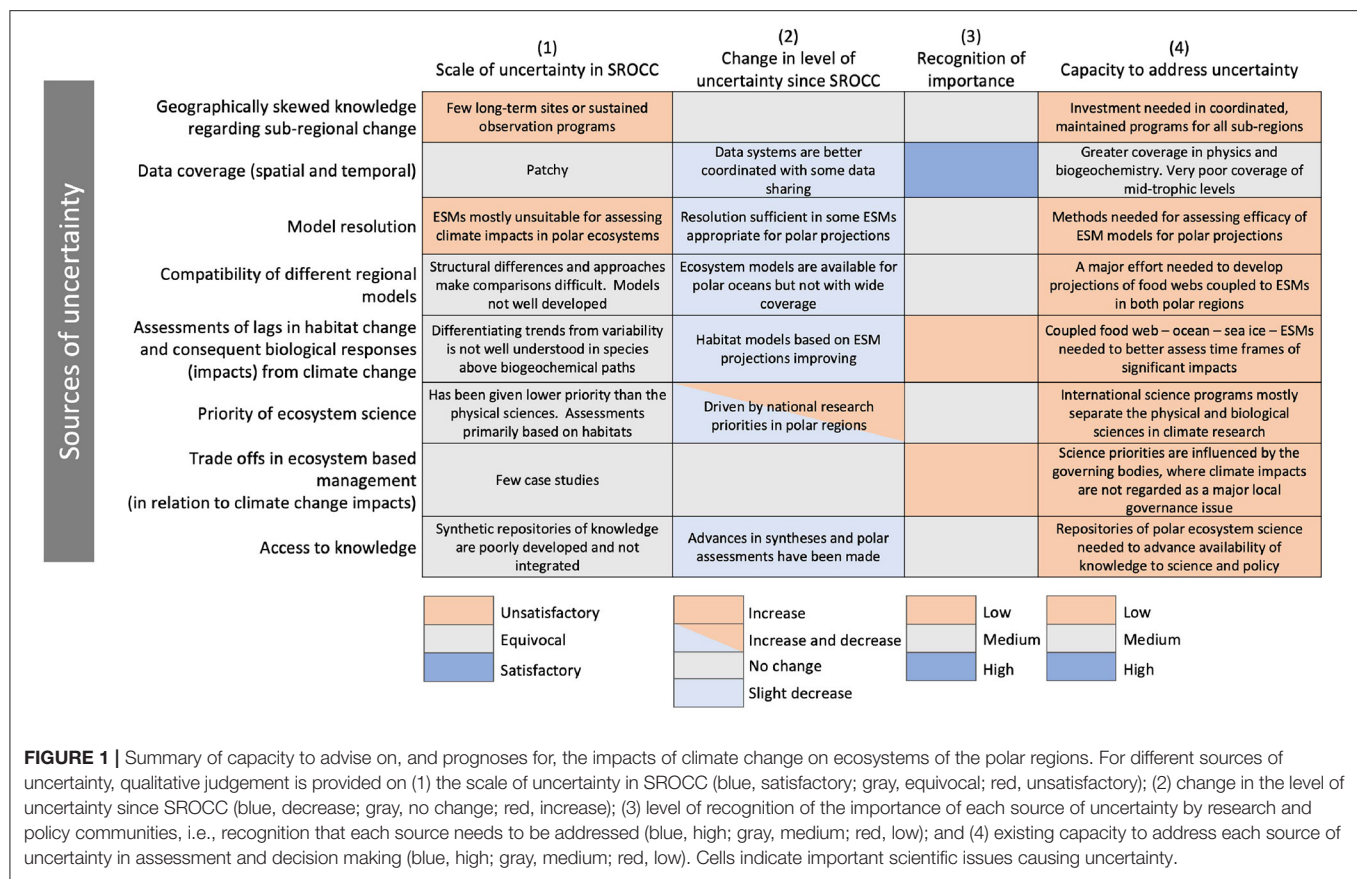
Sources of uncertainty

| | (1) Scale of uncertainty in SROCC | (2) Change in level of uncertainty since SROCC | (3) Recognition of importance | (4) Capacity to address uncertainty |
|---|---|---|---|---|
| Geographically skewed knowledge regarding sub-regional change | Few long-term sites or sustained observation programs | | | Investment needed in coordinated, maintained programs for all sub-regions |
| Data coverage (spatial and temporal) | Patchy | Data systems are better coordinated with some data sharing | | Greater coverage in physics and biogeochemistry. Very poor coverage of mid-trophic levels |
| Model resolution | ESMs mostly unsuitable for assessing climate impacts in polar ecosystems | Resolution sufficient in some ESMs appropriate for polar projections | | Methods needed for assessing efficacy of ESM models for polar projections |
| Compatibility of different regional models | Structural differences and approaches make comparisons difficult. Models not well developed | Ecosystem models are available for polar oceans but not with wide coverage | | A major effort needed to develop projections of food webs coupled to ESMs in both polar regions |
| Assessments of lags in habitat change and consequent biological responses (impacts) from climate change | Differentiating trends from variability is not well understood in species above biogeochemical paths | Habitat models based on ESM projections improving | | Coupled food web – ocean – sea ice – ESMs needed to better assess time frames of significant impacts |
| Priority of ecosystem science | Has been given lower priority than the physical sciences. Assessments primarily based on habitats | Driven by national research priorities in polar regions | | International science programs mostly separate the physical and biological sciences in climate research |
| Trade offs in ecosystem based management (in relation to climate change impacts) | Few case studies | | | Science priorities are influenced by the governing bodies, where climate impacts are not regarded as a major local governance issue |
| Access to knowledge | Synthetic repositories of knowledge are poorly developed and not integrated | Advances in syntheses and polar assessments have been made | | Repositories of polar ecosystem science needed to advance availability of knowledge to science and policy |

Unsatisfactory
Equivocal
Satisfactory

Increase
Increase and decrease
No change
Slight decrease

Low
Medium
High

Low
Medium
High

FIGURE 1 | Summary of capacity to advise on, and prognoses for, the impacts of climate change on ecosystems of the polar regions. For different sources of uncertainty, qualitative judgement is provided on (1) the scale of uncertainty in SROCC (blue, satisfactory; gray, equivocal; red, unsatisfactory); (2) change in the level of uncertainty since SROCC (blue, decrease; gray, no change; red, increase); (3) level of recognition of the importance of each source of uncertainty by research and policy communities, i.e., recognition that each source needs to be addressed (blue, high; gray, medium; red, low); and (4) existing capacity to address each source of uncertainty in assessment and decision making (blue, high; gray, medium; red, low). Cells indicate important scientific issues causing uncertainty.